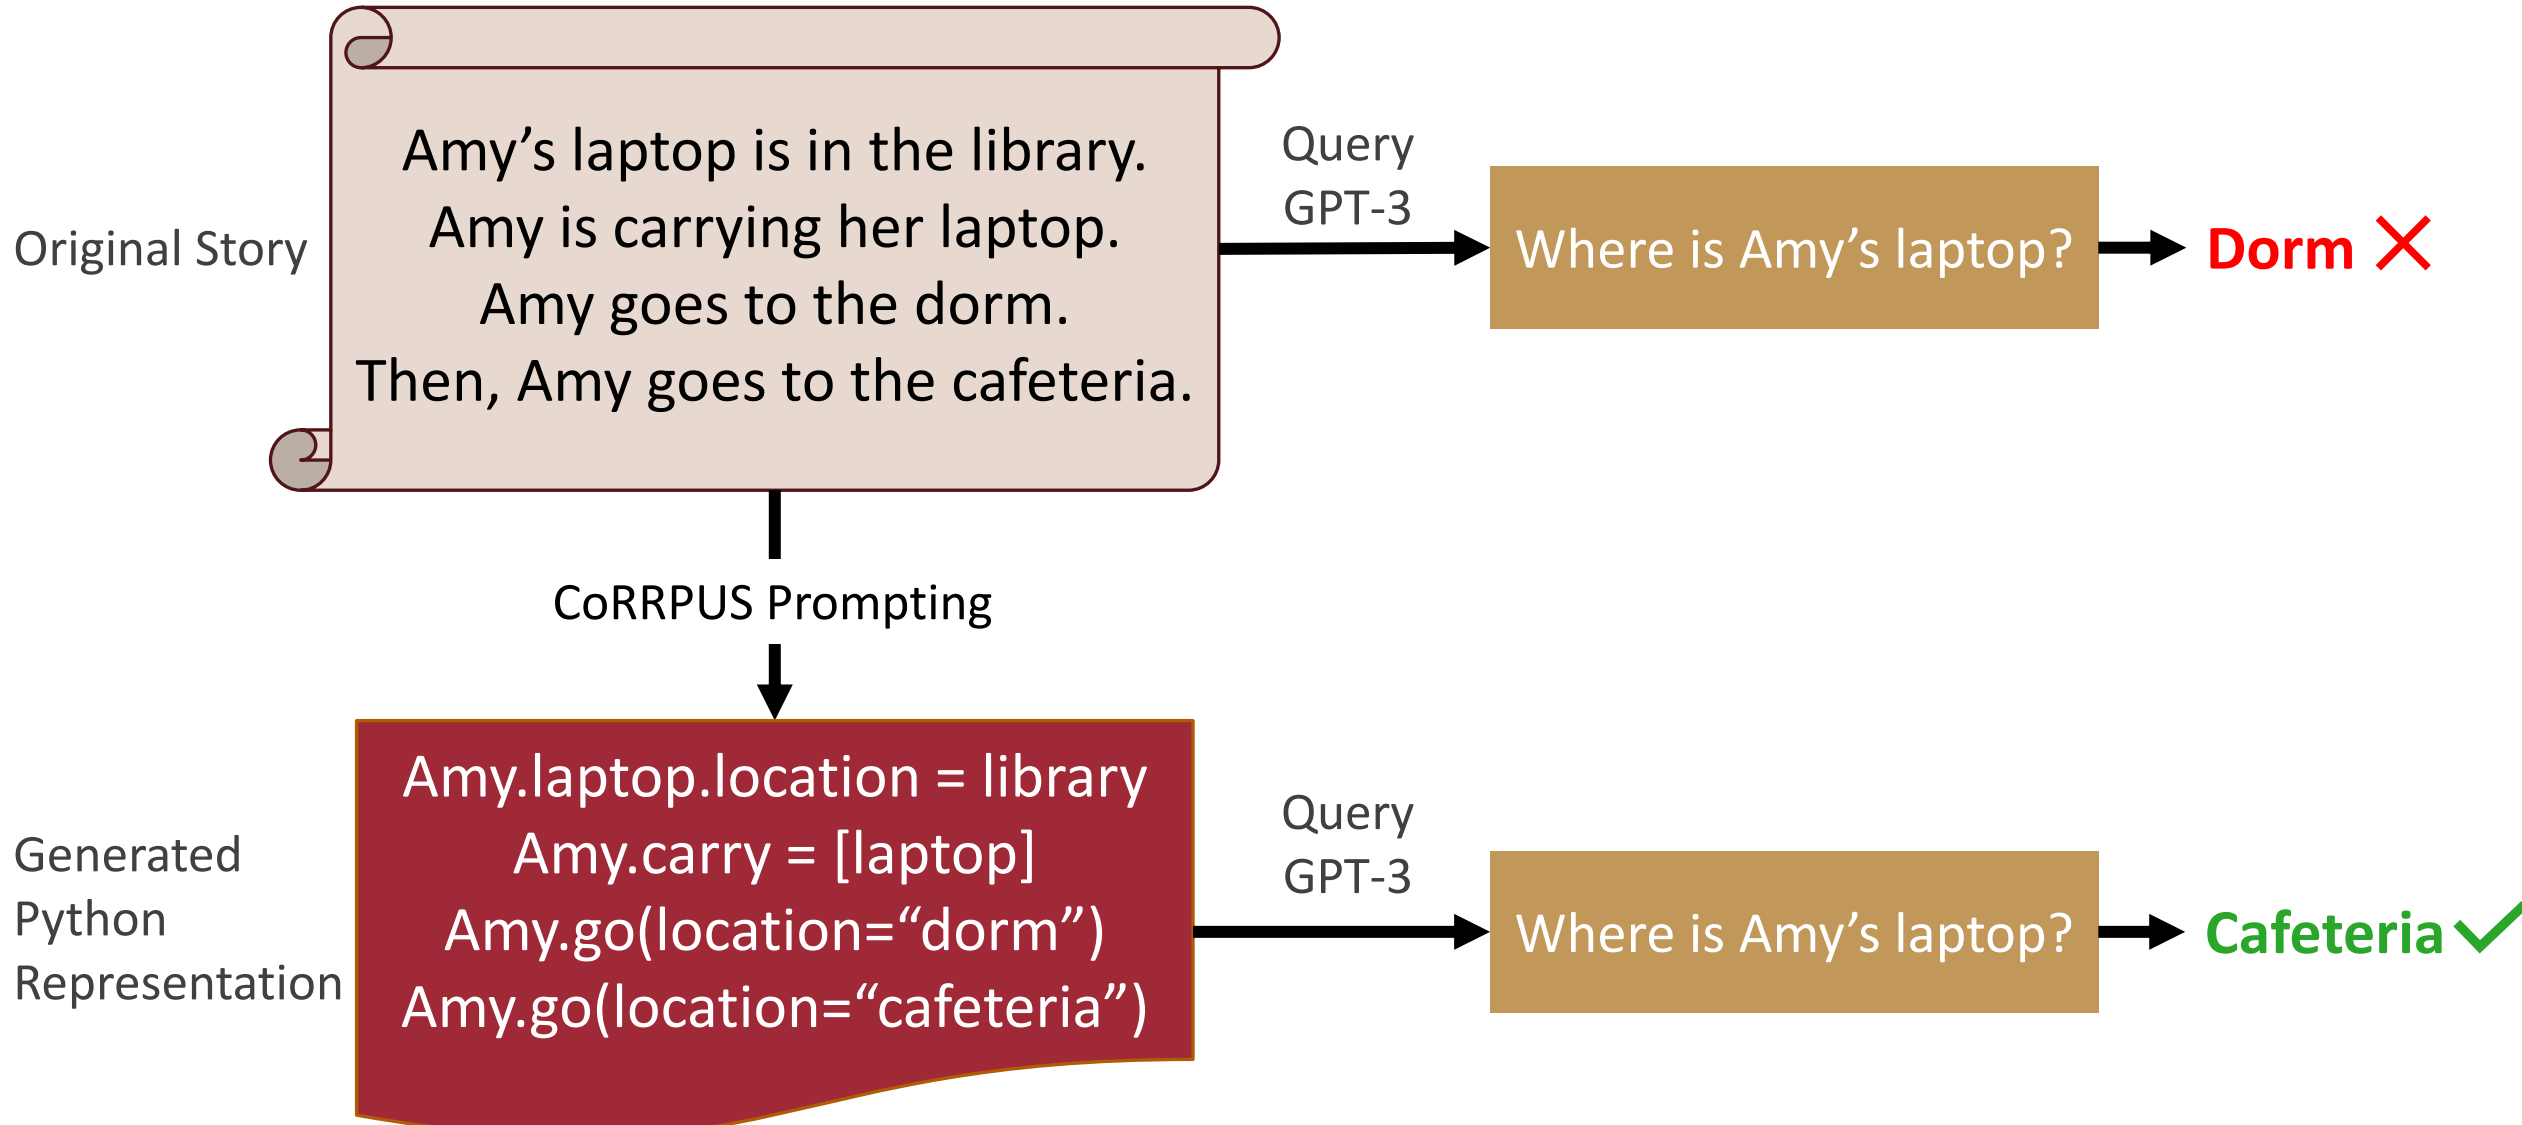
Original Story

Amy’s laptop is in the library.
Amy is carrying her laptop.
Amy goes to the dorm.
Then, Amy goes to the cafeteria.

Query
GPT-3

Where is Amy’s laptop?

Dorm

CoRRPUS Prompting

Generated
Python
Representation

Amy.laptop.location = library
Amy.carry = [laptop]
Amy.go(location=“dorm”)
Amy.go(location=“cafeteria”)

Query
GPT-3

Where is Amy’s laptop?

Cafeteria